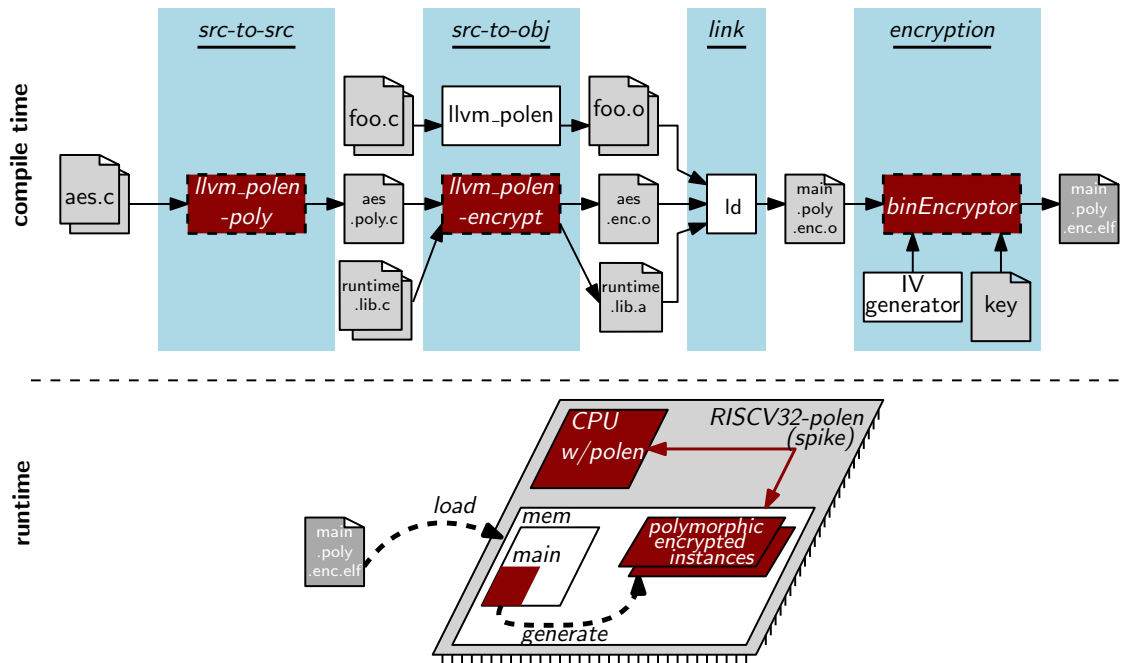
compile time

src-to-src

src-to-obj

link

encryption

aes.c

llvm_polen -poly

foo.c

aes .poly.c

runtime .lib.c

llvm_polen

llvm_polen -encrypt

foo.o

aes .enc.o

runtime .lib.a

ld

main .poly .enc.o

binEncryptor

IV generator

key

main .poly .enc.elf

runtime

CPU w/polen

RISCV32-polen (spike)

load

main .poly .enc.elf

mem

main

polymorphic encrypted instances

generate